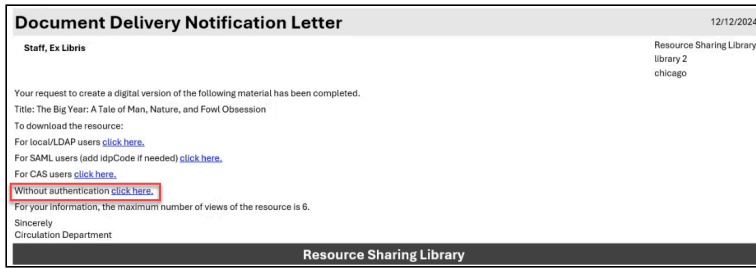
Document Delivery Notification Letter

12/12/2024

Staff, Ex Libris

Resource Sharing Library
library 2
chicago

Your request to create a digital version of the following material has been completed.

Title: The Big Year: A Tale of Man, Nature, and Fowl Obsession

To download the resource:

For local/LDAP users click here.

For SAML users (add idpCode if needed) click here.

For CAS users click here.

Without authentication click here.

For your information, the maximum number of views of the resource is 6.

Sincerely
Circulation Department

Resource Sharing Library